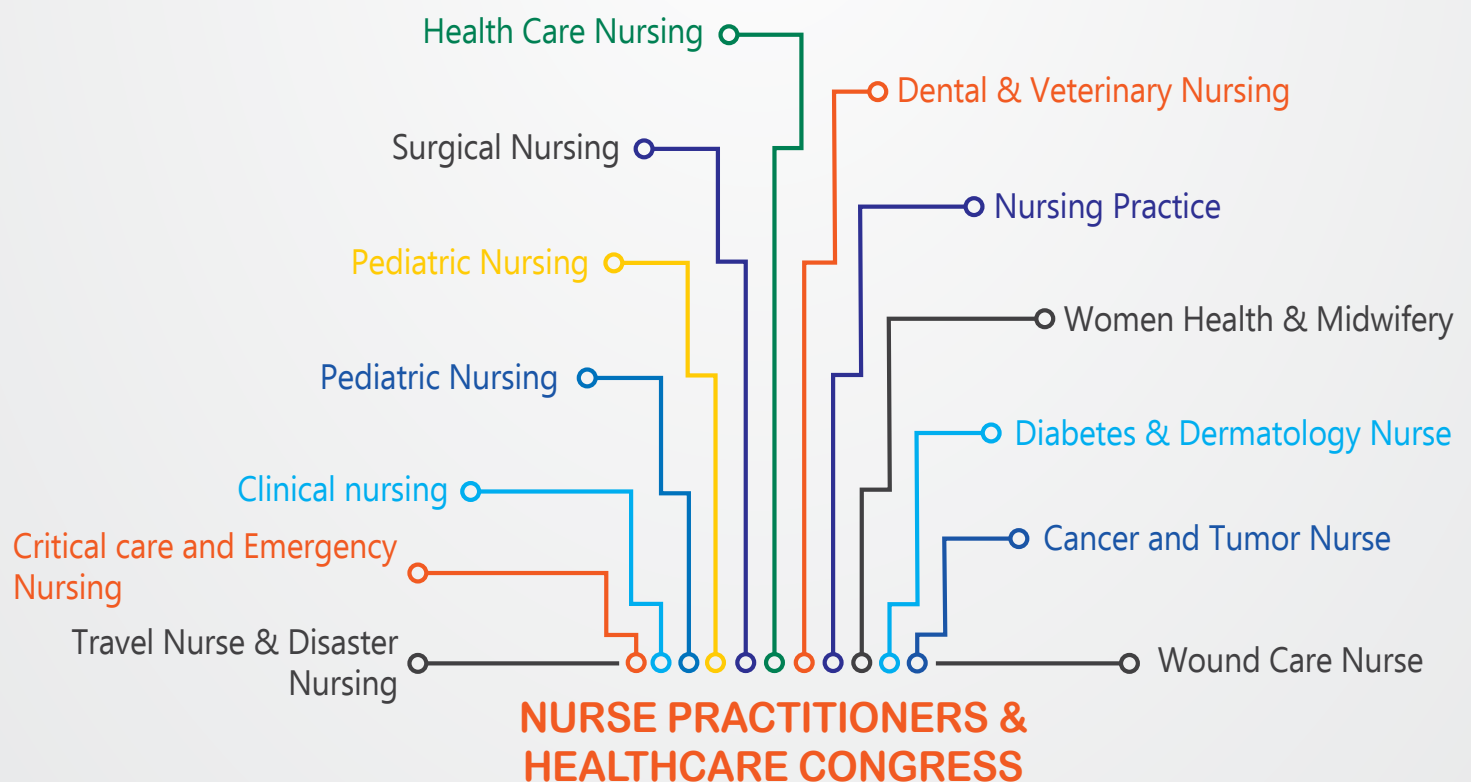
Health Care Nursing

Dental & Veterinary Nursing

Surgical Nursing

Nursing Practice

Pediatric Nursing

Women Health & Midwifery

Pediatric Nursing

Diabetes & Dermatology Nurse

Clinical nursing

Cancer and Tumor Nurse

Critical care and Emergency Nursing

Travel Nurse & Disaster Nursing

Wound Care Nurse

NURSE PRACTITIONERS & HEALTHCARE CONGRESS